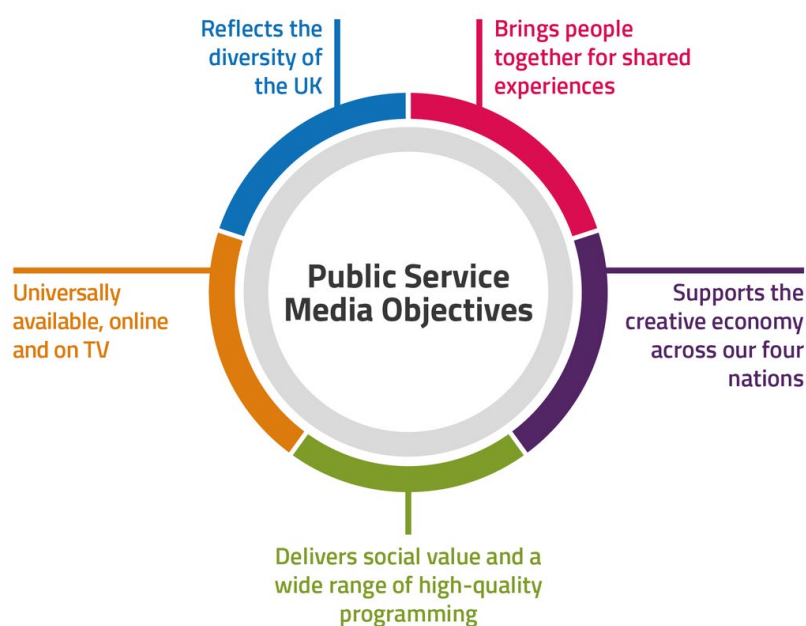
Reflects the diversity of the UK

Brings people together for shared experiences

Public Service Media Objectives

Universally available, online and on TV

Supports the creative economy across our four nations

Delivers social value and a wide range of high-quality programming